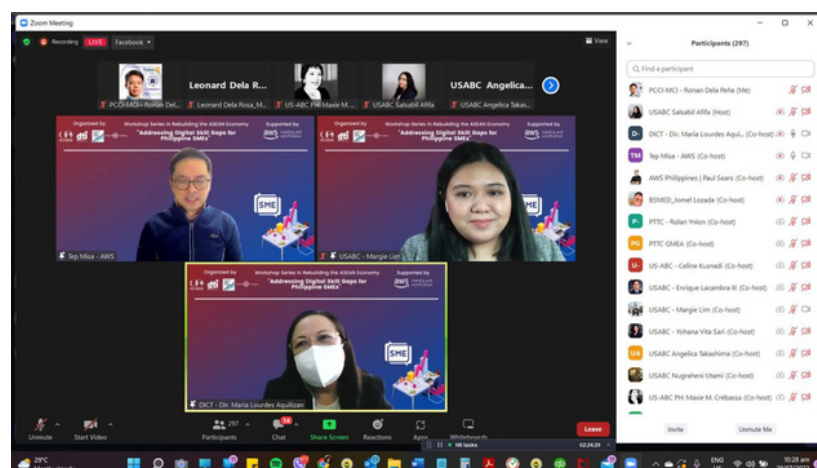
Zoom Meeting

Recording LIVE Facebook

View

Leonard Dela R...

USABC Angelica...

PCO-MO - Ronan Del... Leonard Dela Rosa_M... US-ABC PH Maxie M... USABC Salsabil Afifa USABC Angelica Takas...

Organized by Workshop Series in Rebuilding the ASEAN Economy "Addressing Digital Skill Gaps for Philippine SMEs" Supported by aws training and certification

SME

Tep Misa - AWS

USABC - Margie Lim

DICT - Dir. Maria Lourdes Aquilizan

Participants (297)

Find a participant

PCO-MO - Ronan Dela Peña (Me)
USABC Salsabil Afifa (Host)
DICT - Dir. Maria Lourdes Aqui... (Co-host)
Tep Misa - AWS (Co-host)
AWS Philippines | Paul Sears (Co-host)
BSMED_Jomel Lozada (Co-host)
PTTC - Rolan Ynion (Co-host)
PTTC GMEA (Co-host)
US-ABC - Celine Kusnadi (Co-host)
USABC - Enrique Lacambra III (Co-host)
USABC - Margie Lim (Co-host)
USABC - Yohana Vita Sari (Co-host)
USABC Angelica Takashima (Co-host)
USABC Nugraheni Utami (Co-host)
US-ABC PH: Maxie M. Crebassa (Co-host)

Invite Unmute Me

Unmute Start Video Participants 297 Chat Share Screen Reactions Apps Whiteboards Leave

02:24:29

29°C

HR tasks

ENG

10:28 am